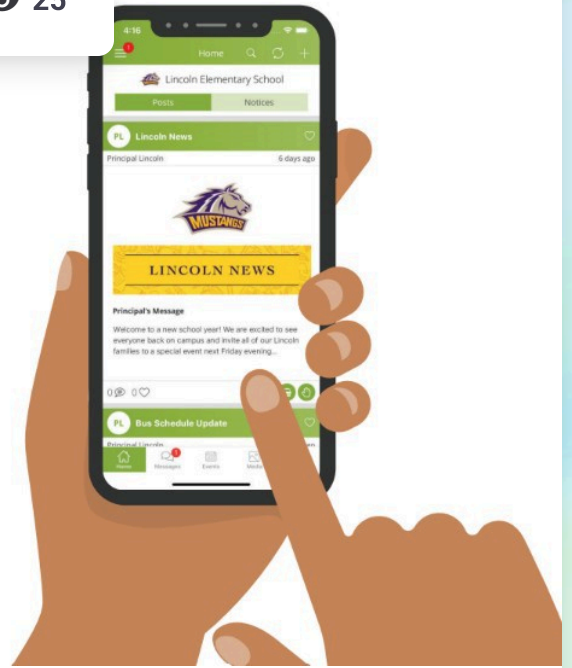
25

4:16

Home

Lincoln Elementary School

Posts

Notices

PL Lincoln News

Principal Lincoln

6 days ago

MUSTANGS

LINCOLN NEWS

Principal's Message

Welcome to a new school year! We are excited to see everyone back on campus and invite all of our Lincoln families to a special event next Friday evening...

0 0

PL Bus Schedule Update

Principal Lincoln

Home

Messages

Events

Media